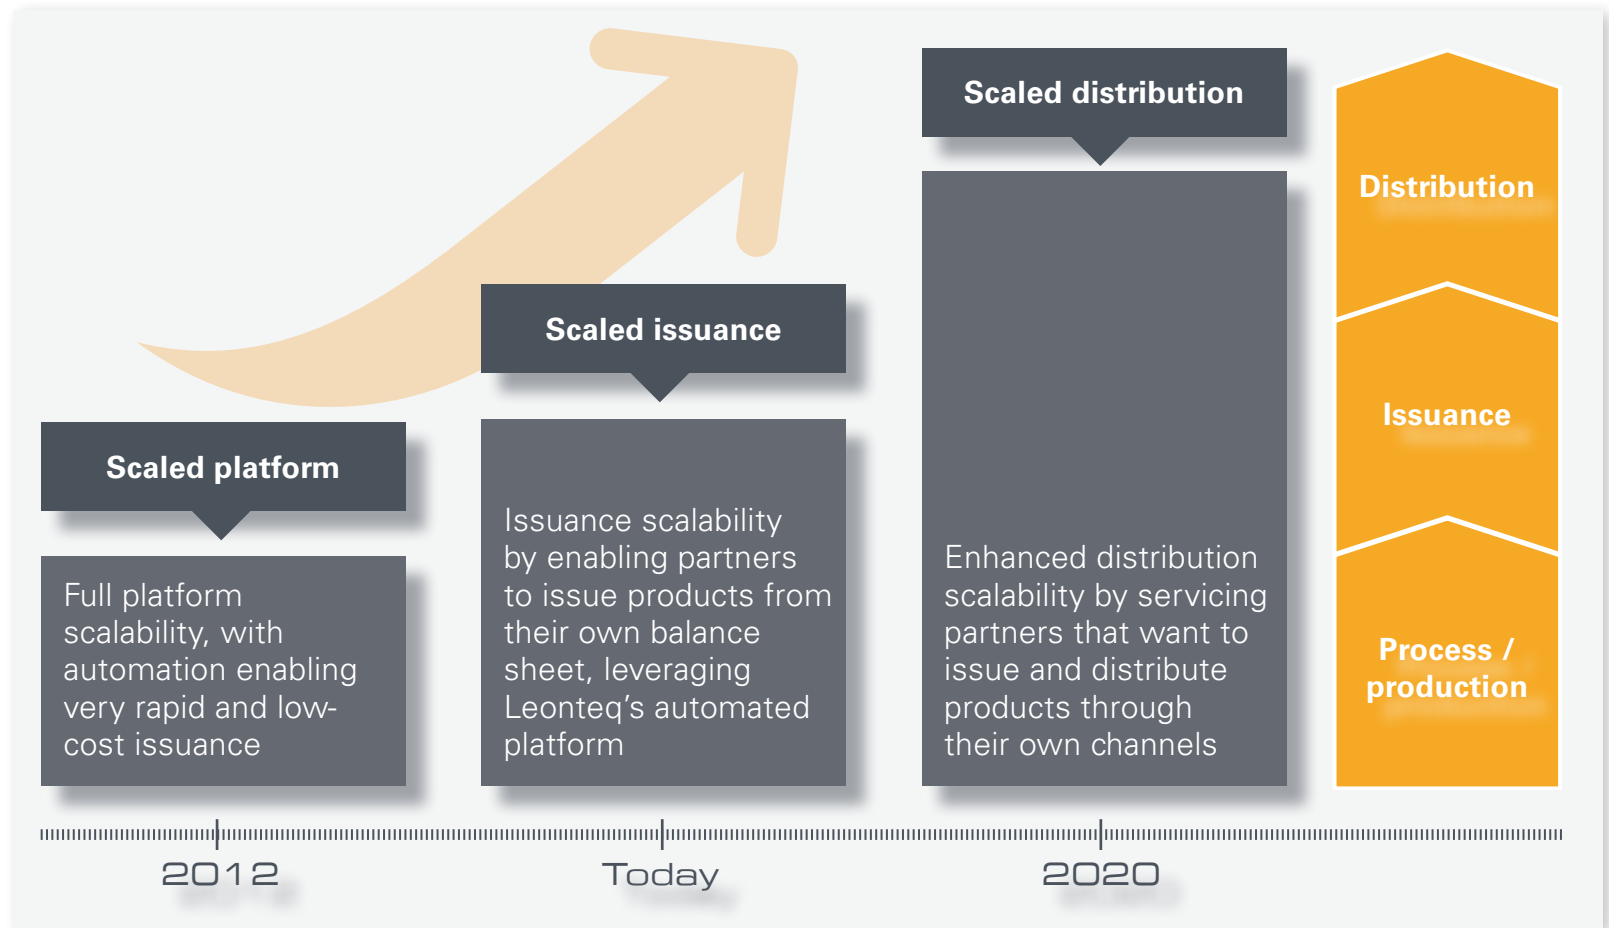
Scaled platform

Full platform scalability, with automation enabling very rapid and low-cost issuance

Scaled issuance

Issuance scalability by enabling partners to issue products from their own balance sheet, leveraging Leonteq's automated platform

Scaled distribution

Enhanced distribution scalability by servicing partners that want to issue and distribute products through their own channels

Distribution

Issuance

Process / production

2012

Today

2020